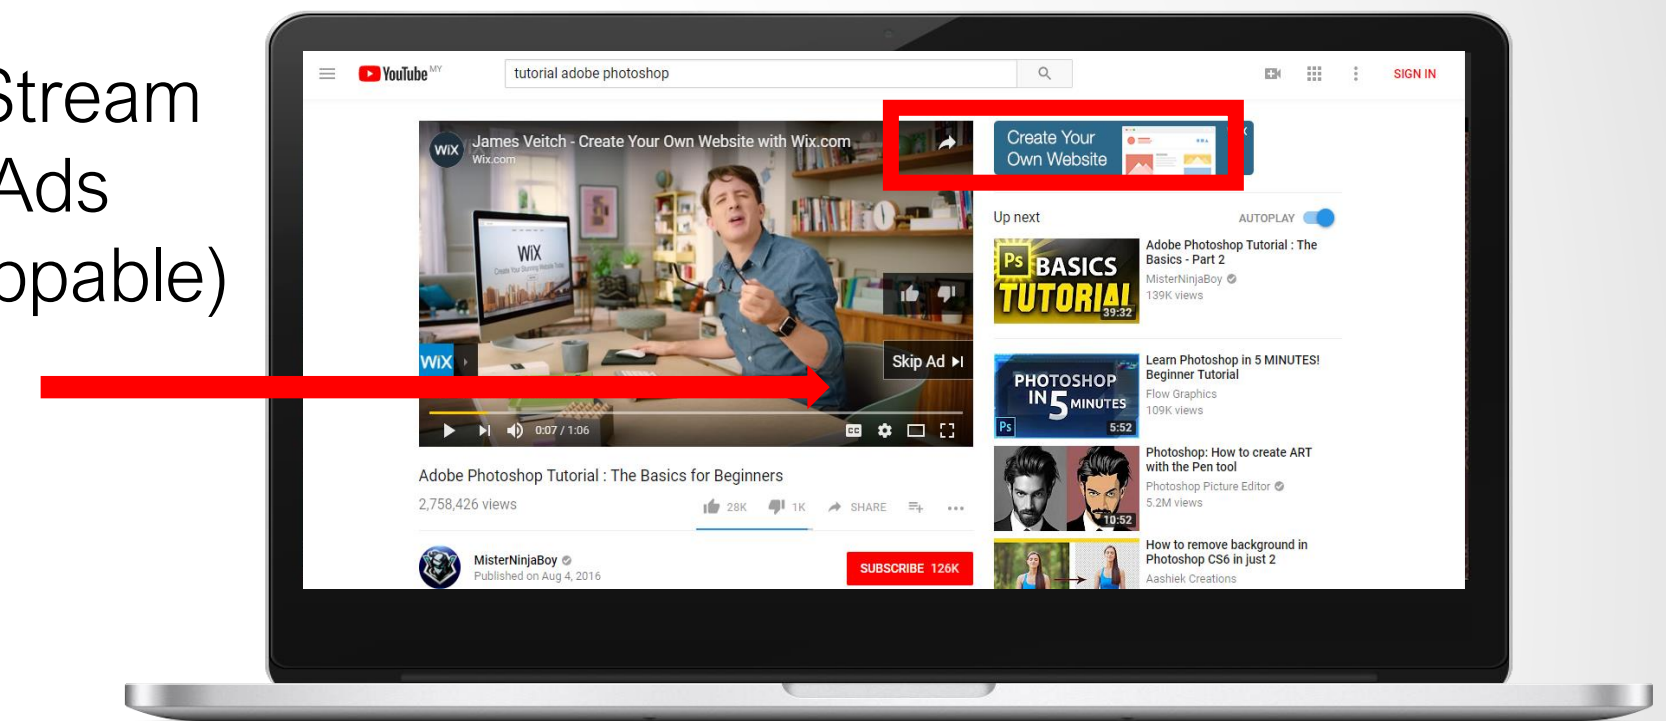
Stream
Ads
ppable)

YouTube MY
tutorial adobe photoshop
SIGN IN

WiX James Veitch - Create Your Own Website with Wix.com
Wix.com
WiX
Create Your Own Website
Skip Ad
0:07 / 1:06

Adobe Photoshop Tutorial : The Basics for Beginners
2,758,426 views
28K 1K SHARE

MisterNinjaBoy
Published on Aug 4, 2016
SUBSCRIBE 126K

Up next
AUTOPLAY

Ps BASICS TUTORIAL 39:32
Adobe Photoshop Tutorial : The Basics - Part 2
MisterNinjaBoy
139K views

PHOTOSHOP IN 5 MINUTES 5:52
Learn Photoshop in 5 MINUTES! Beginner Tutorial
Flow Graphics
109K views

10:52
Photoshop: How to create ART with the Pen tool
Photoshop Picture Editor
5.2M views

How to remove background in Photoshop CS6 in just 2
Aashiek Creations